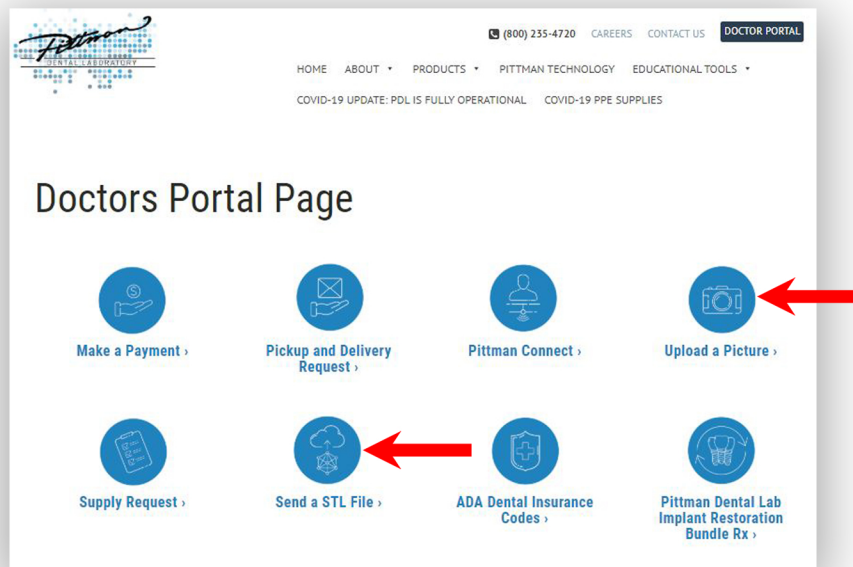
Pittman
DENTAL LABORATORY

(800) 235-4720 CAREERS CONTACT US DOCTOR PORTAL

HOME ABOUT PRODUCTS PITTMAN TECHNOLOGY EDUCATIONAL TOOLS

COVID-19 UPDATE: PDL IS FULLY OPERATIONAL COVID-19 PPE SUPPLIES

Doctors Portal Page

Make a Payment ›

Pickup and Delivery Request ›

Pittman Connect ›

Upload a Picture ›

Supply Request ›

Send a STL File ›

ADA Dental Insurance Codes ›

Pittman Dental Lab Implant Restoration Bundle Rx ›